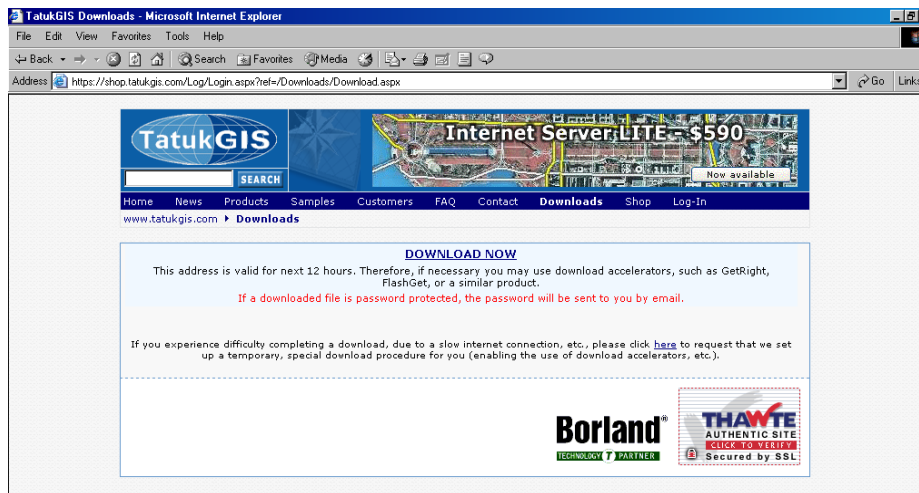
TatukGIS Downloads - Microsoft Internet Explorer

File Edit View Favorites Tools Help

Back Search Favorites Media

Address https://shop.tatukgis.com/Log/Login.aspx?ref=/Downloads/Download.aspx Go Links

TatukGIS

SEARCH

Internet Server LITE - $590

Now available

Home News Products Samples Customers FAQ Contact Downloads Shop Log-In

www.tatukgis.com ▸ Downloads

DOWNLOAD NOW

This address is valid for next 12 hours. Therefore, if necessary you may use download accelerators, such as GetRight, FlashGet, or a similar product.

If a downloaded file is password protected, the password will be sent to you by email.

If you experience difficulty completing a download, due to a slow internet connection, etc., please click here to request that we set up a temporary, special download procedure for you (enabling the use of download accelerators, etc.).

Borland®

TECHNOLOGY PARTNER

THAWTE

AUTHENTIC SITE

CLICK TO VERIFY

Secured by SSL